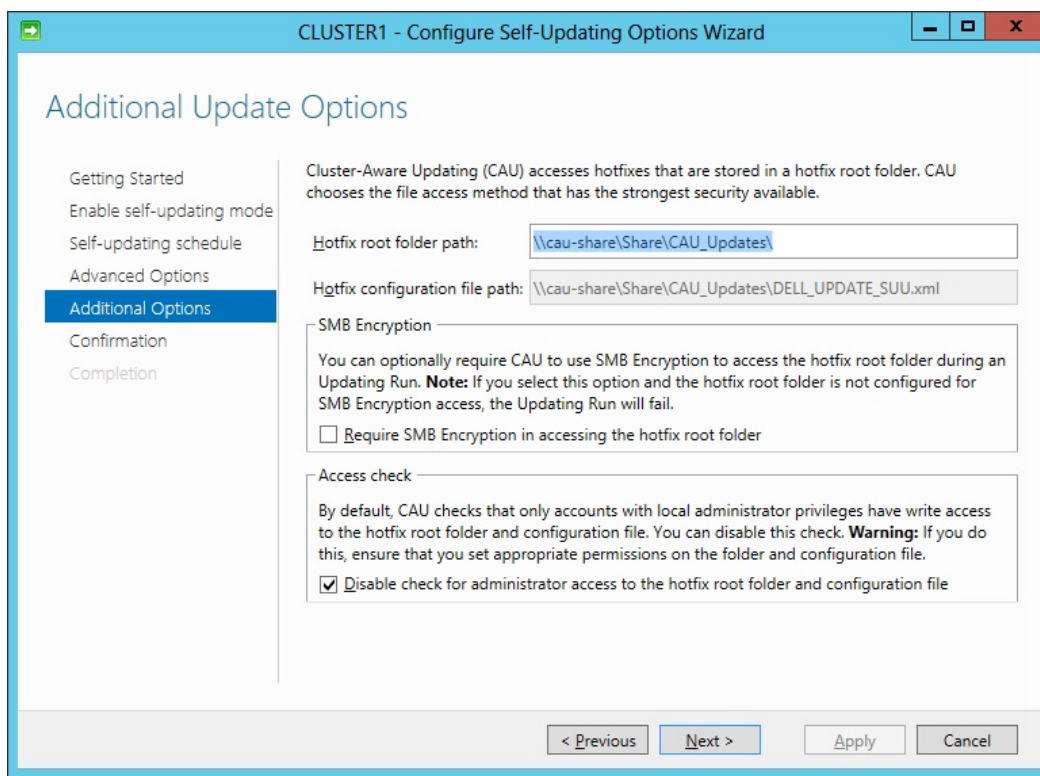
CLUSTER1 - Configure Self-Updating Options Wizard

Additional Update Options

Getting Started
Enable self-updating mode
Self-updating schedule
Advanced Options
Additional Options
Confirmation
Completion

Cluster-Aware Updating (CAU) accesses hotfixes that are stored in a hotfix root folder. CAU chooses the file access method that has the strongest security available.

Hotfix root folder path: \\cau-share\Share\CAU_Updates\

Hotfix configuration file path: \\cau-share\Share\CAU_Updates\DELL_UPDATE_SUU.xml

SMB Encryption

You can optionally require CAU to use SMB Encryption to access the hotfix root folder during an Updating Run. **Note:** If you select this option and the hotfix root folder is not configured for SMB Encryption access, the Updating Run will fail.

Require SMB Encryption in accessing the hotfix root folder

Access check

By default, CAU checks that only accounts with local administrator privileges have write access to the hotfix root folder and configuration file. You can disable this check. **Warning:** If you do this, ensure that you set appropriate permissions on the folder and configuration file.

Disable check for administrator access to the hotfix root folder and configuration file

< Previous Next > Apply Cancel